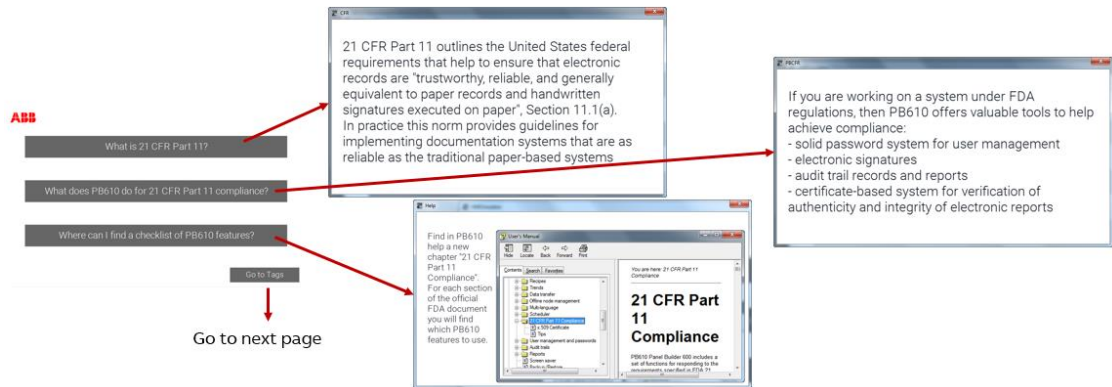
ABB

What is 21 CFR Part 11?

What does PB610 do for 21 CFR Part 11 compliance?

Where can I find a checklist of PB610 features?

Go to Tags

Go to next page

CFR

21 CFR Part 11 outlines the United States federal requirements that help to ensure that electronic records are "trustworthy, reliable, and generally equivalent to paper records and handwritten signatures executed on paper", Section 11.1(a). In practice this norm provides guidelines for implementing documentation systems that are as reliable as the traditional paper-based systems

PBCFR

If you are working on a system under FDA regulations, then PB610 offers valuable tools to help achieve compliance:
- solid password system for user management
- electronic signatures
- audit trail records and reports
- certificate-based system for verification of authenticity and integrity of electronic reports

Help

Find in PB610 help a new chapter "21 CFR Part 11 Compliance". For each section of the official FDA document you will find which PB610 features to use.

User's Manual

Hide Locate Back Forward Print

Contents Search Favorites

Recipes
Trends
Data transfer
Offline node management
Multilanguage
Scheduler
21 CFR Part 11 Compliance
x.509 Certificate
Tips
User management and passwords
Audit trails
Reports
Screen saver
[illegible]

You are here: 21 CFR Part 11 Compliance

21 CFR Part 11 Compliance

PB610 Panel Builder 600 includes a set of functions for responding to the requirements specified in FDA 21 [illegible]